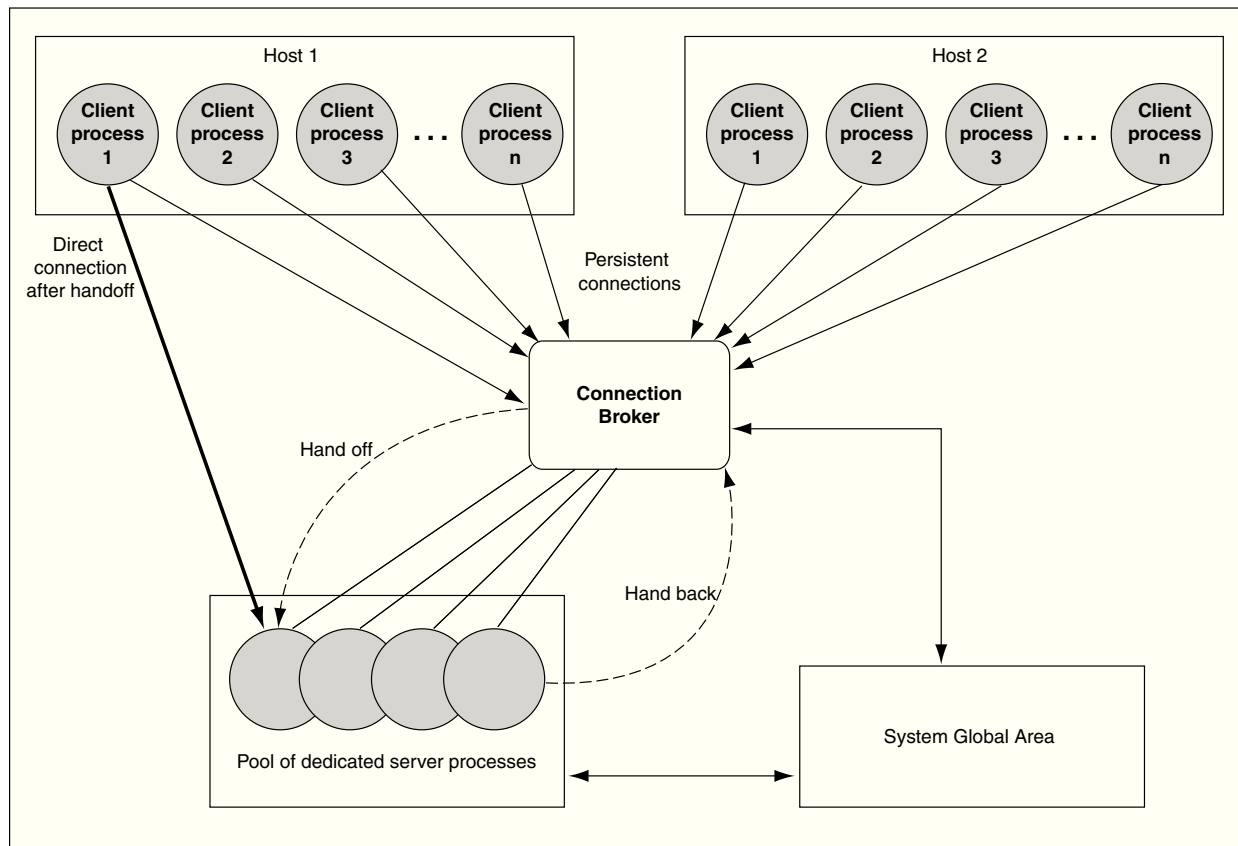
Host 1

Client process 1

Client process 2

Client process 3

. . .

Client process n

Host 2

Client process 1

Client process 2

Client process 3

. . .

Client process n

Direct connection after handoff

Persistent connections

Connection Broker

Hand off

Hand back

Pool of dedicated server processes

System Global Area